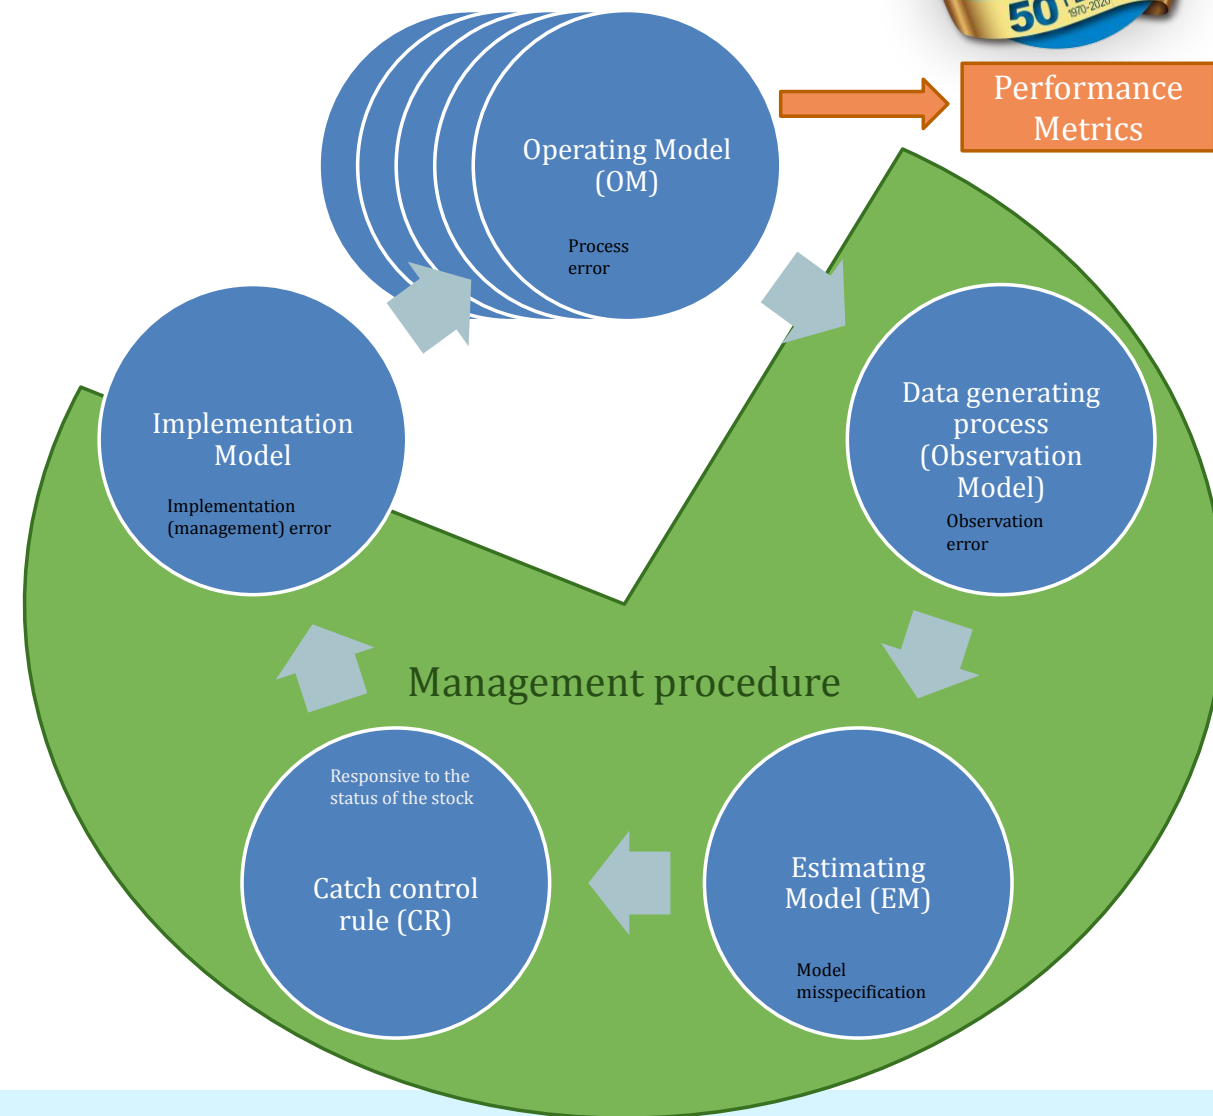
50
1970-2020

Operating Model (OM)

Process error

Performance Metrics

Data generating process (Observation Model)

Observation error

Implementation Model

Implementation (management) error

Management procedure

Responsive to the status of the stock

Catch control rule (CR)

Estimating Model (EM)

Model misspecification